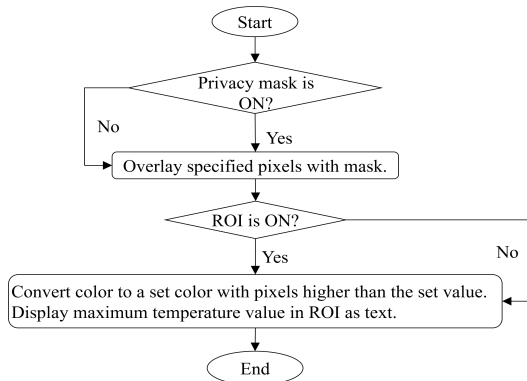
Start

Privacy mask is ON?

No

Yes

Overlay specified pixels with mask.

ROI is ON?

Yes

No

Convert color to a set color with pixels higher than the set value.
Display maximum temperature value in ROI as text.

End